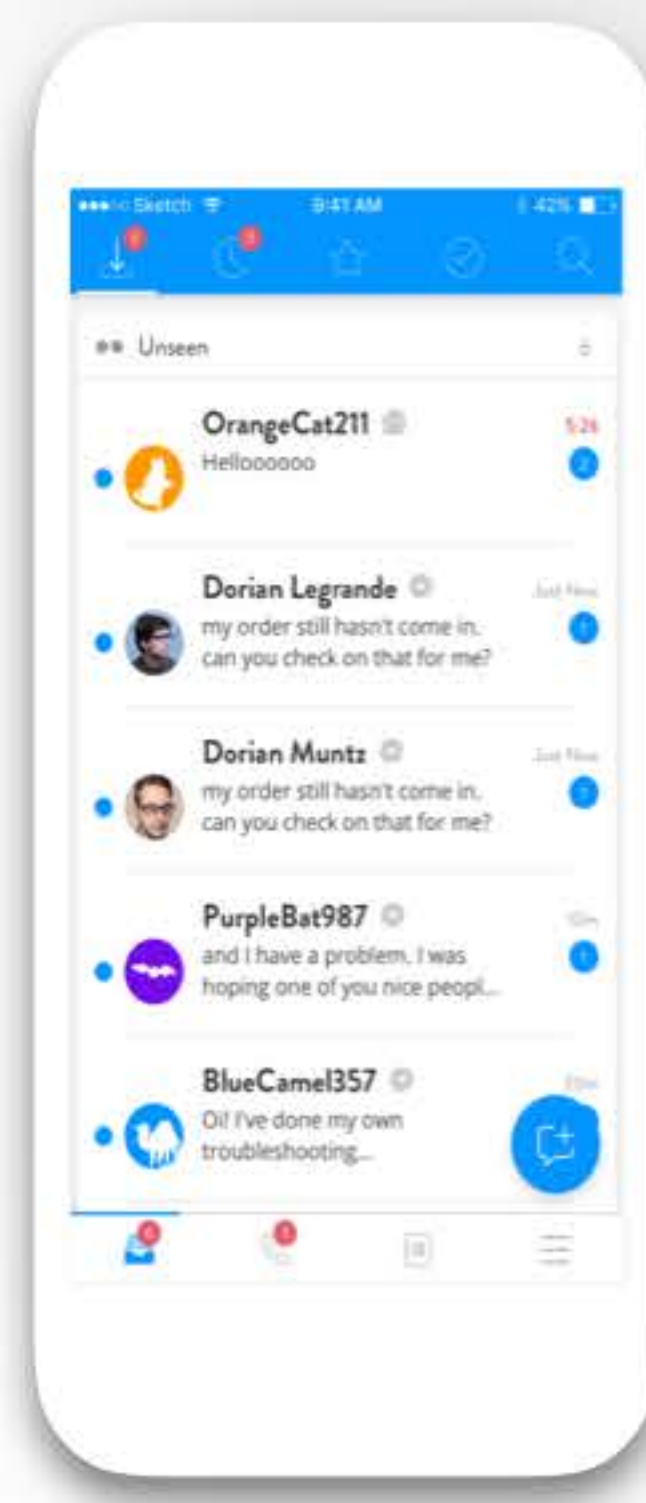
Sketch 9:41 AM 42%

Unseen

OrangeCat211
Hellooooo
5:26
2

Dorian Legrande
my order still hasn't come in. can you check on that for me?
Just Now
1

Dorian Muntz
my order still hasn't come in. can you check on that for me?
Just Now
1

PurpleBat987
and I have a problem. I was hoping one of you nice peopl...
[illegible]
1

BlueCamel357
Oi! I've done my own troubleshooting...
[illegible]